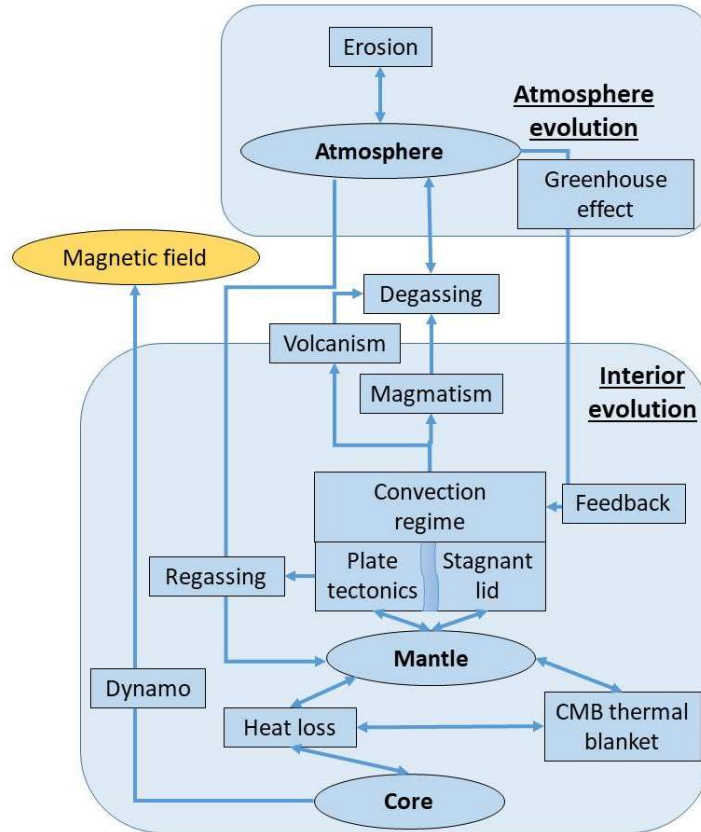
Erosion

Atmosphere evolution

Atmosphere

Greenhouse effect

Magnetic field

Degassing

Volcanism

Magmatism

Interior evolution

Convection regime

Feedback

Plate tectonics

Stagnant lid

Regassing

Mantle

Dynamo

Heat loss

CMB thermal blanket

Core